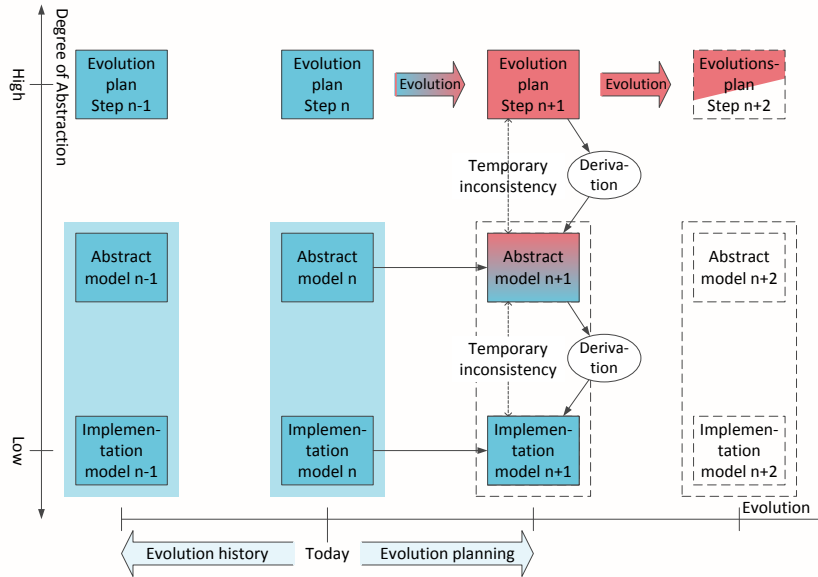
Degree of Abstraction

High

Low

Evolution plan Step n-1

Evolution plan Step n

Evolution

Evolution plan Step n+1

Evolution

Evolutions-plan Step n+2

Temporary inconsistency

Derivation

Abstract model n-1

Abstract model n

Abstract model n+1

Abstract model n+2

Temporary inconsistency

Derivation

Implementation model n-1

Implementation model n

Implementation model n+1

Implementation model n+2

Evolution

Evolution history

Today

Evolution planning